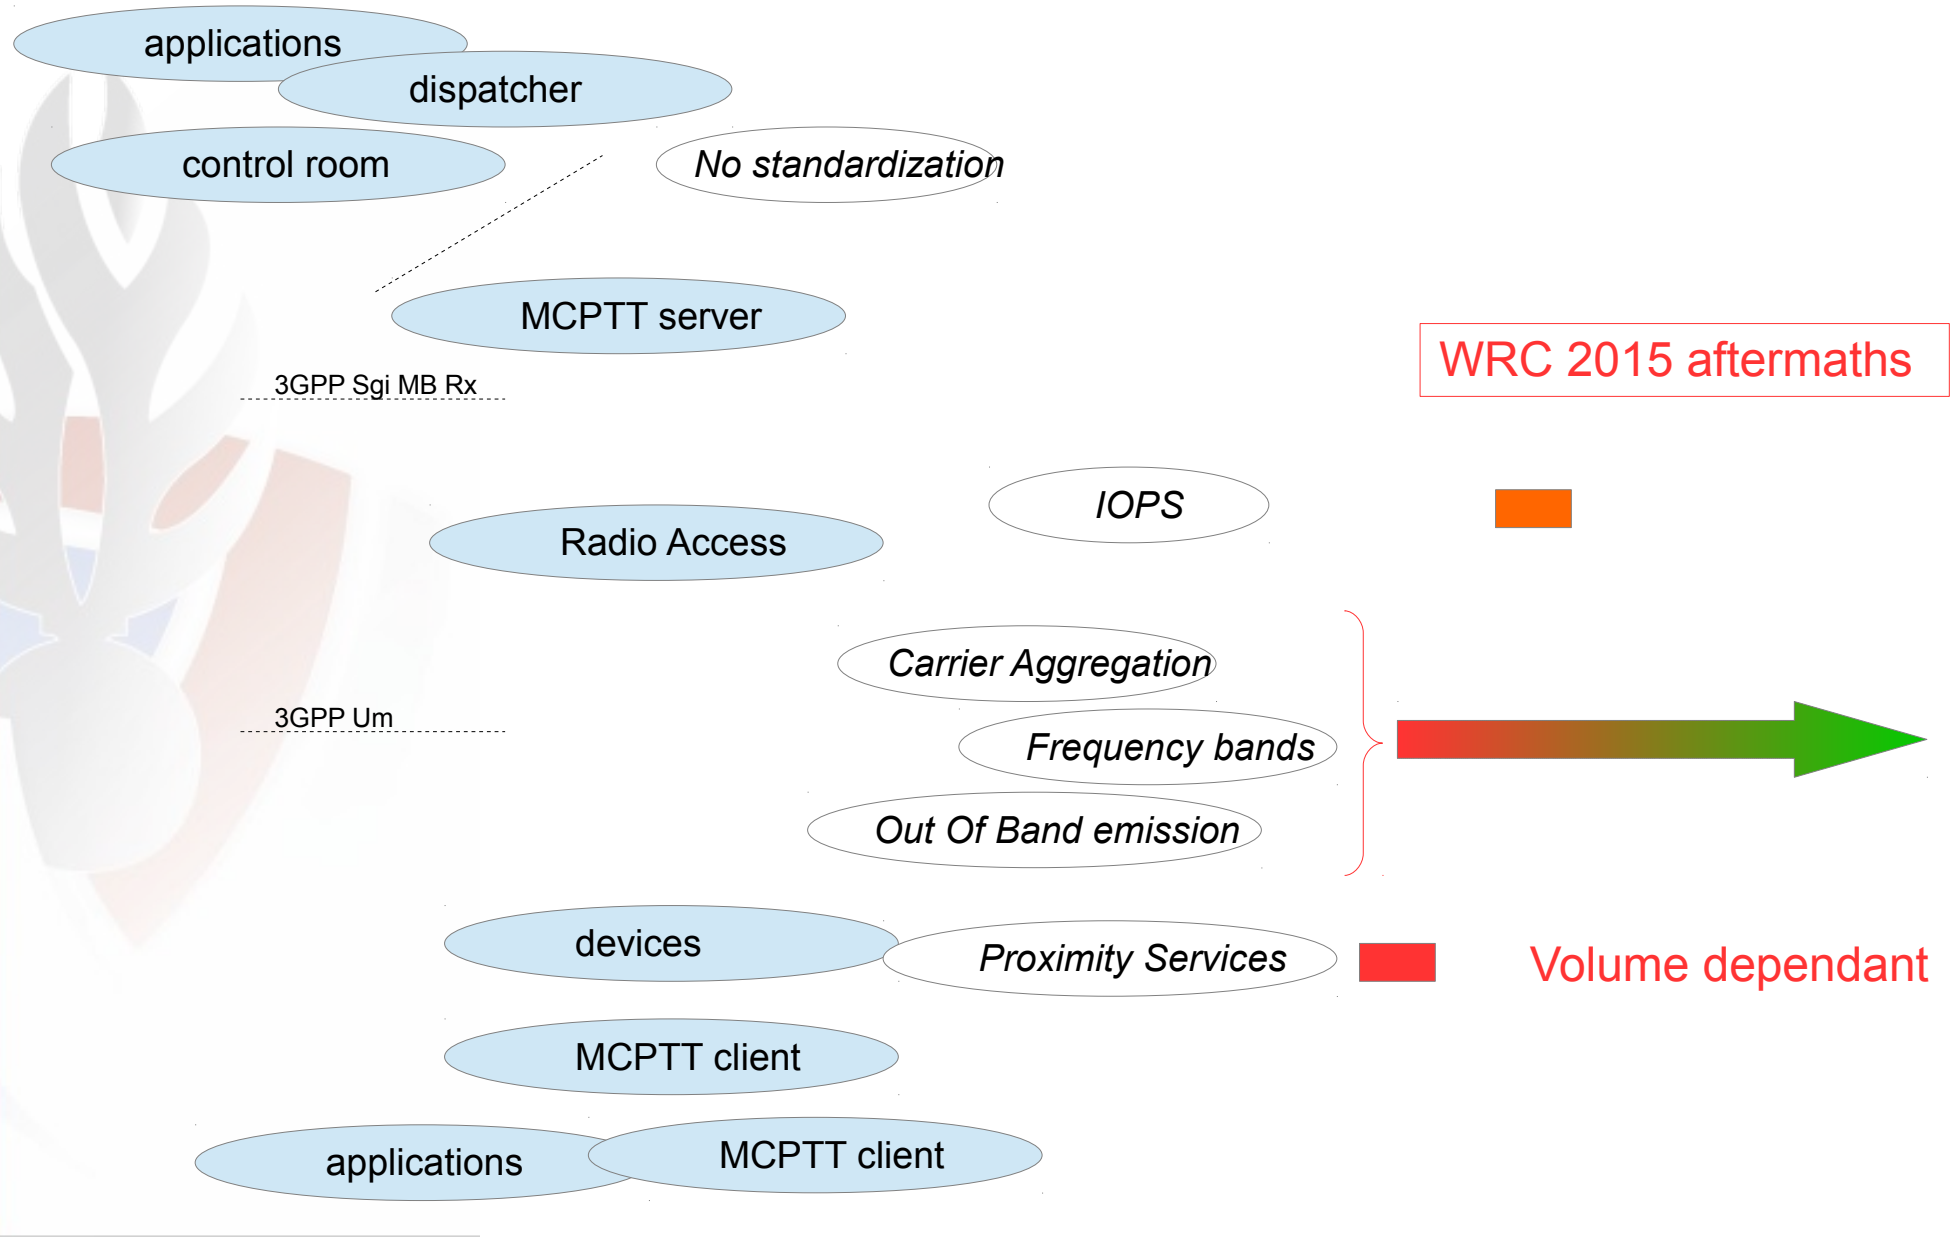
applications
dispatcher
control room
No standardization
MCPTT server
WRC 2015 aftermaths
3GPP Sgi MB Rx
IOPS
Radio Access
Carrier Aggregation
3GPP Um
Frequency bands
Out Of Band emission
devices
Proximity Services
Volume dependant
MCPTT client
applications
MCPTT client